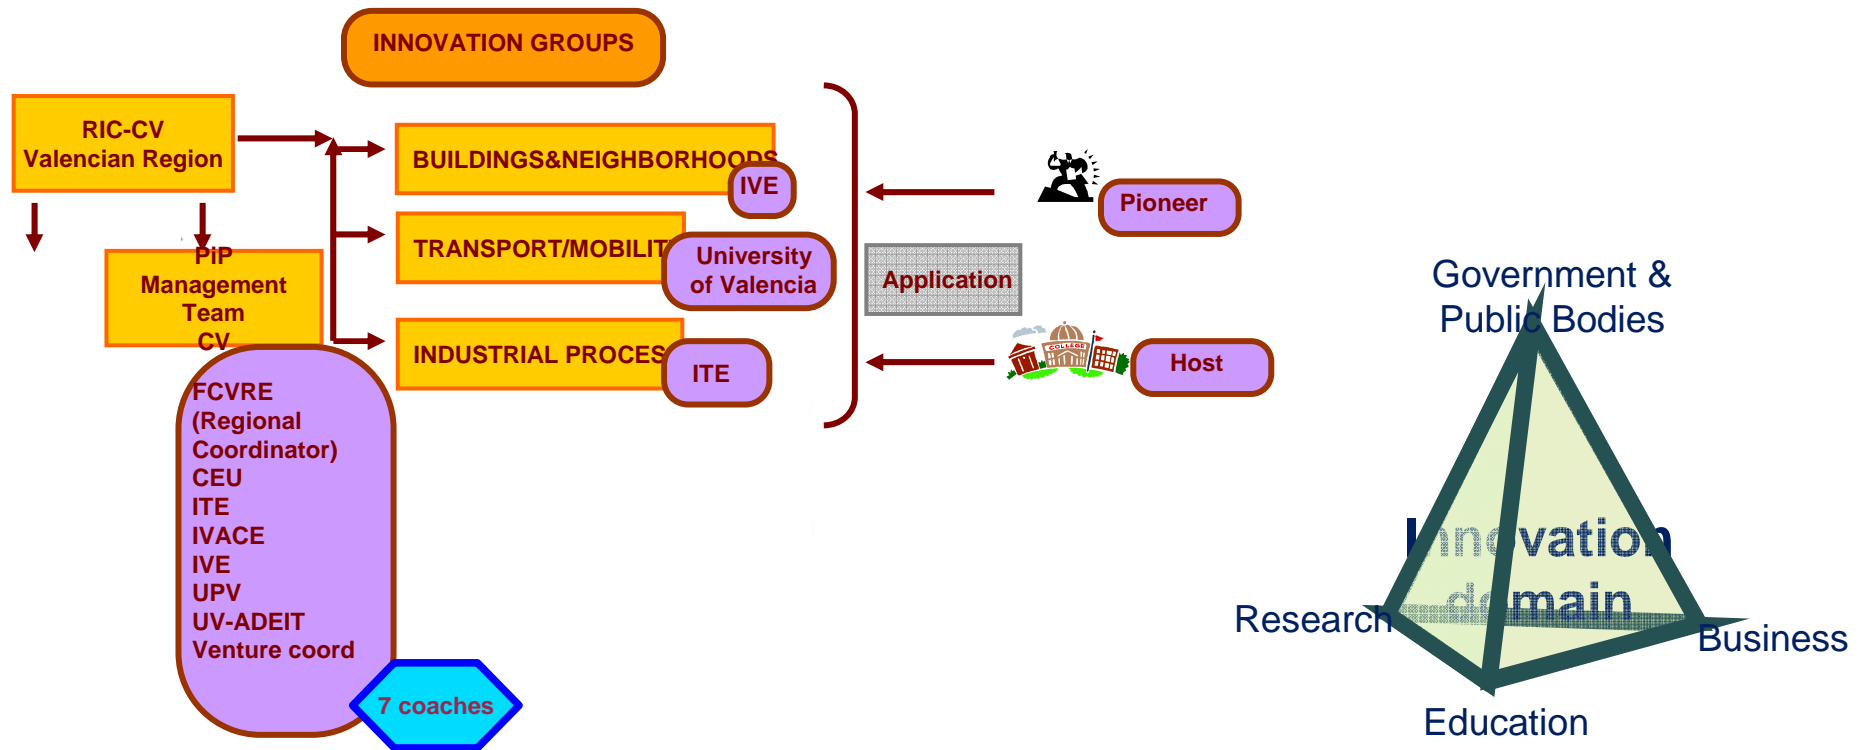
INNOVATION GROUPS

RIC-CV
Valencian Region

PiP
Management
Team
CV

BUILDINGS&NEIGHBORHOODS
IVE

TRANSPORT/MOBILIT
University of Valencia

INDUSTRIAL PROCES
ITE

FCVRE
(Regional Coordinator)
CEU
ITE
IVACE
IVE
UPV
UV-ADEIT
Venture coord

7 coaches

Application

Pioneer

COLLEGE

Host

Government &
Public Bodies

Innovation
domain

Research

Business

Education